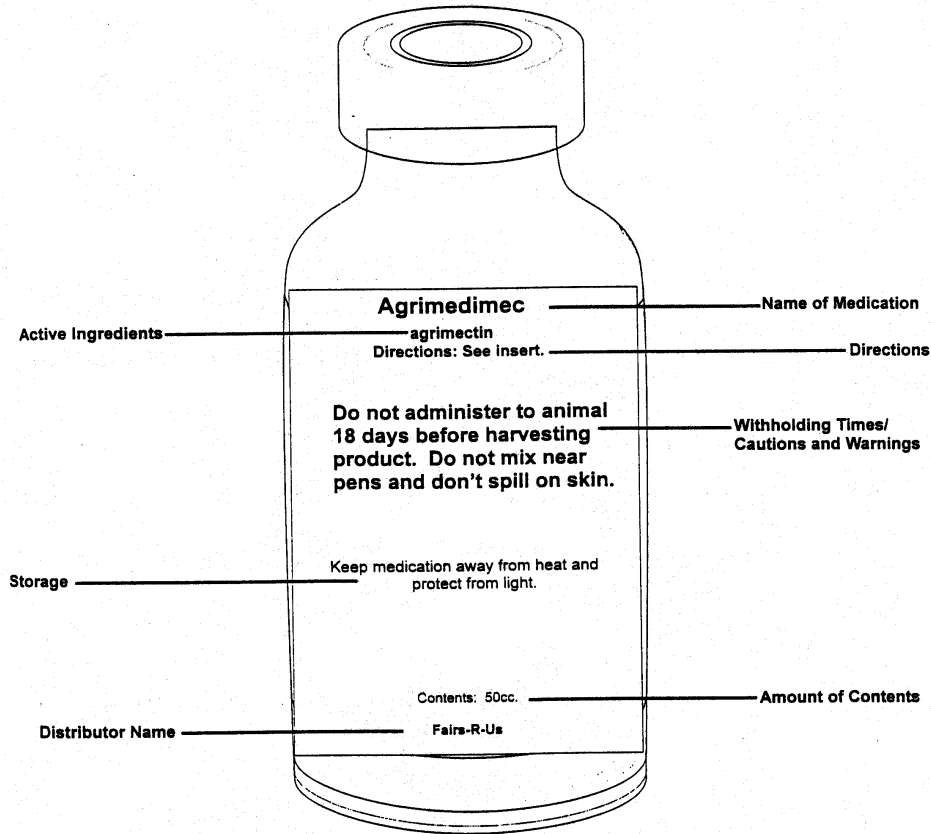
Agrimedimec

Name of Medication

Active Ingredients

agrimectin

Directions: See insert.

Directions

Do not administer to animal 18 days before harvesting product. Do not mix near pens and don't spill on skin.

Withholding Times/ Cautions and Warnings

Storage

Keep medication away from heat and protect from light.

Contents: 50cc.

Amount of Contents

Distributor Name

Fairs-R-Us